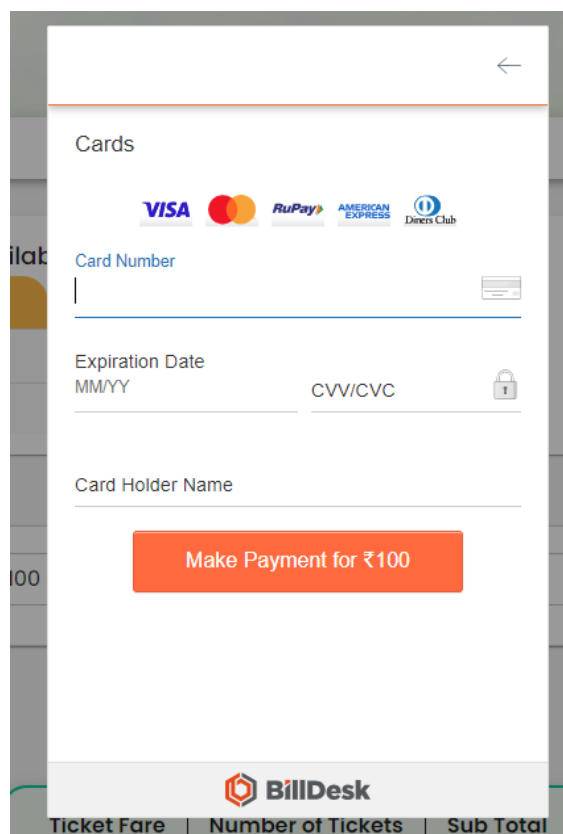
←

Cards

VISA RuPay AMERICAN EXPRESS Diners Club

Card Number

Expiration Date
MM/YY

CVV/CVC

Card Holder Name

Make Payment for ₹100

BillDesk

ilab

100

Ticket Fare | Number of Tickets | Sub Total